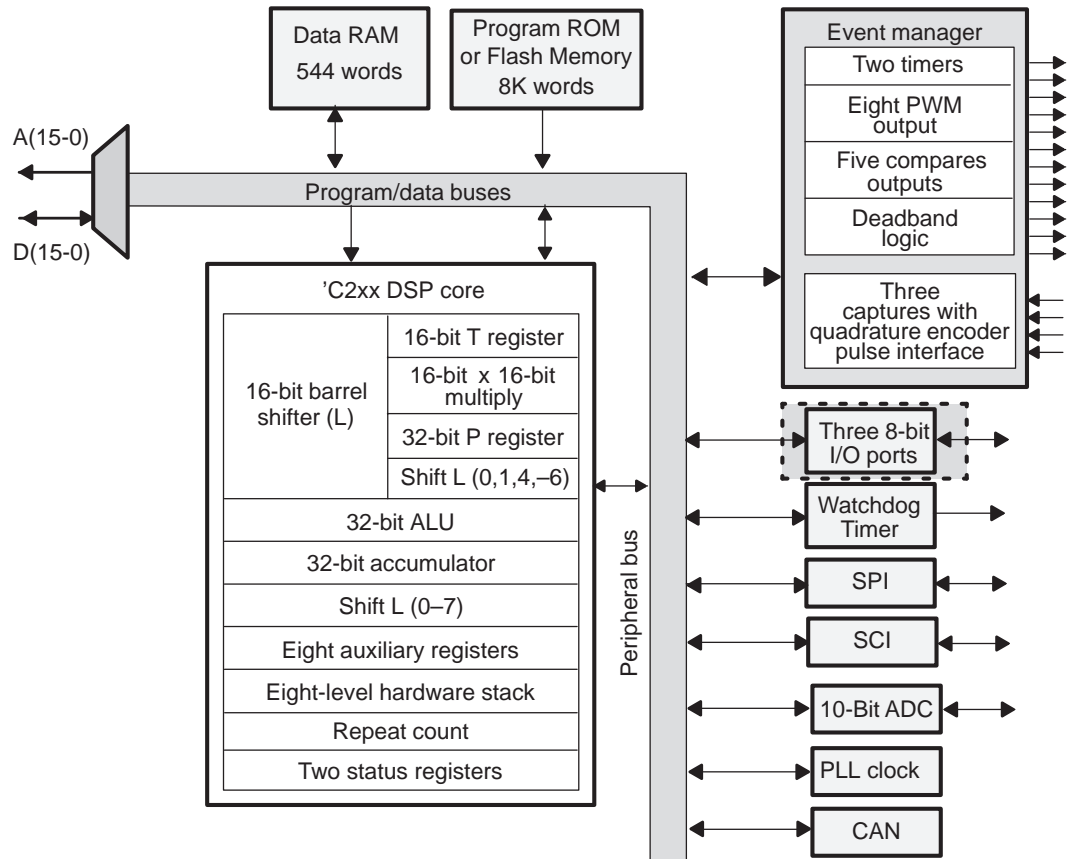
Data RAM
544 words

Program ROM
or Flash Memory
8K words

Event manager
Two timers
Eight PWM output
Five compares outputs
Deadband logic
Three captures with quadrature encoder pulse interface

A(15-0)
D(15-0)

Program/data buses

'C2xx DSP core
16-bit barrel shifter (L)
16-bit T register
16-bit x 16-bit multiply
32-bit P register
Shift L (0,1,4,–6)
32-bit ALU
32-bit accumulator
Shift L (0–7)
Eight auxiliary registers
Eight-level hardware stack
Repeat count
Two status registers

Peripheral bus

Three 8-bit I/O ports
Watchdog Timer
SPI
SCI
10-Bit ADC
PLL clock
CAN